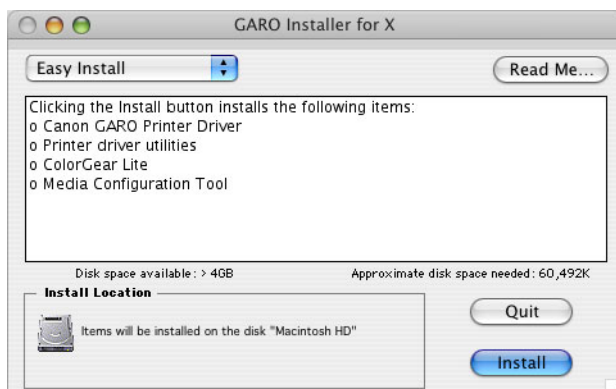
GARO Installer for X

Easy Install

Read Me...

Clicking the Install button installs the following items:
o Canon GARO Printer Driver
o Printer driver utilities
o ColorGear Lite
o Media Configuration Tool

Disk space available : > 4GB

Approximate disk space needed : 60,492K

Install Location

Items will be installed on the disk "Macintosh HD"

Quit

Install